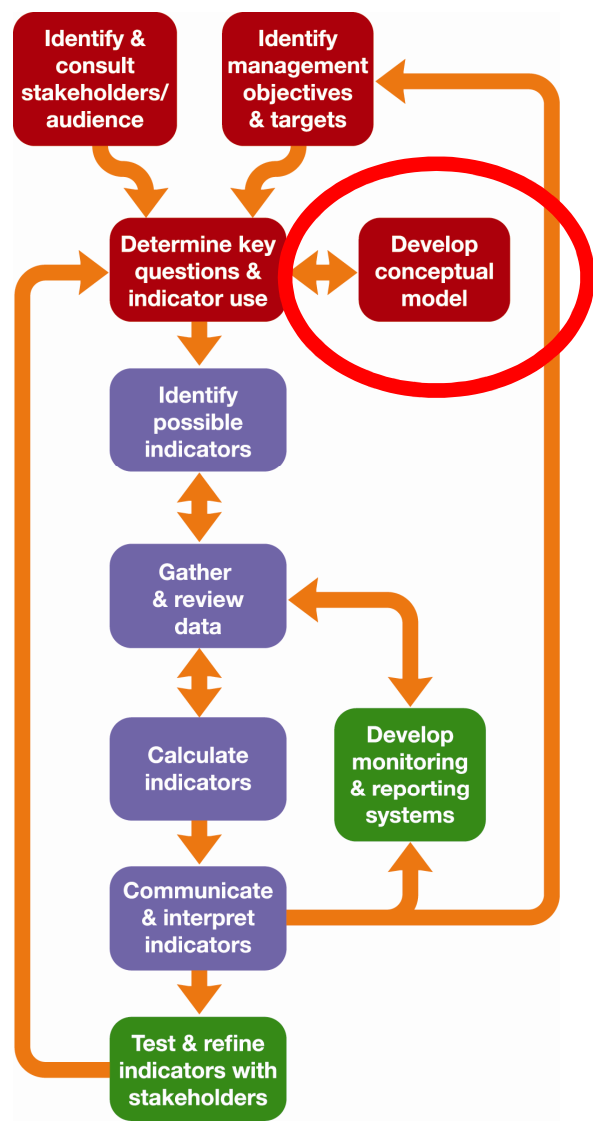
Identify & consult stakeholders/ audience

Identify management objectives & targets

Determine key questions & indicator use

Develop conceptual model

Identify possible indicators

Gather & review data

Develop monitoring & reporting systems

Calculate indicators

Communicate & interpret indicators

Test & refine indicators with stakeholders